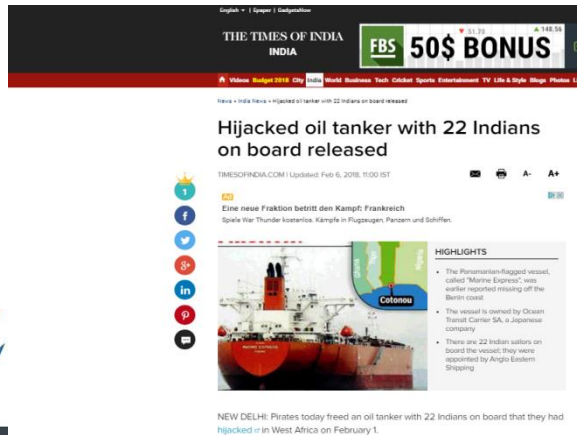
English ▾ | Epaper | GadgetsNow

THE TIMES OF INDIA
INDIA

FBS 50$ BONUS

Videos Budget 2018 City India World Business Tech Cricket Sports Entertainment TV Life & Style Blogs Photos

News » India News » Hijacked oil tanker with 22 Indians on board released

Hijacked oil tanker with 22 Indians on board released

TIMESOFINDIA.COM | Updated: Feb 6, 2018, 11:00 IST

A- A+

1

Ad
Eine neue Fraktion betritt den Kampf: Frankreich
Spiele War Thunder kostenlos. Kämpfe in Flugzeugen, Panzern und Schiffen.

Cotonou

HIGHLIGHTS

• The Panamanian-flagged vessel, called "Marine Express", was earlier reported missing off the Benin coast

• The vessel is owned by Ocean Transit Carrier SA, a Japanese company

• There are 22 Indian sailors on board the vessel; they were appointed by Anglo Eastern Shipping

NEW DELHI: Pirates today freed an oil tanker with 22 Indians on board that they had hijacked in West Africa on February 1.